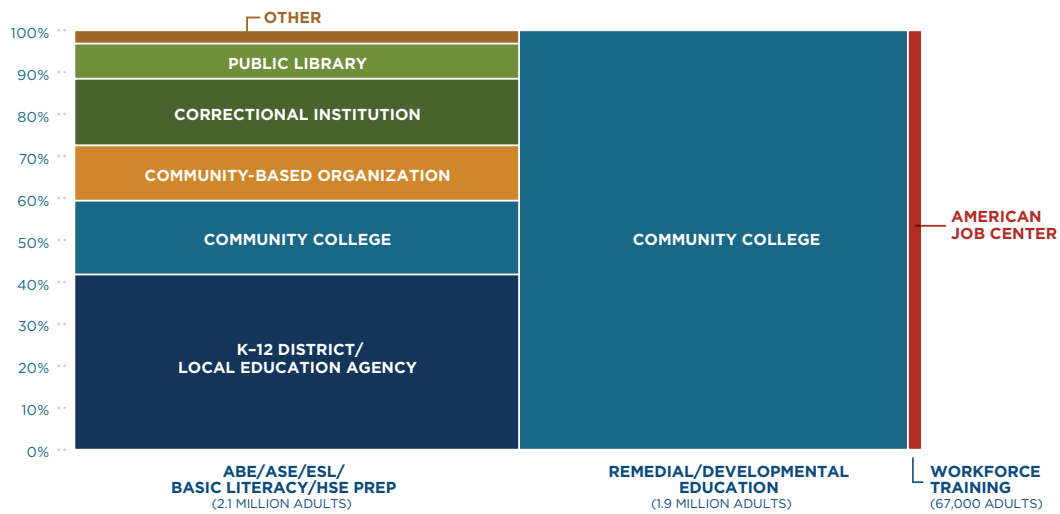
OTHER

100%
90%
80%
70%
60%
50%
40%
30%
20%
10%
0%

PUBLIC LIBRARY

CORRECTIONAL INSTITUTION

COMMUNITY-BASED ORGANIZATION

COMMUNITY COLLEGE

K–12 DISTRICT/
LOCAL EDUCATION AGENCY

COMMUNITY COLLEGE

AMERICAN JOB CENTER

ABE/ASE/ESL/
BASIC LITERACY/HSE PREP
(2.1 MILLION ADULTS)

REMEDIAL/DEVELOPMENTAL EDUCATION
(1.9 MILLION ADULTS)

WORKFORCE TRAINING
(67,000 ADULTS)